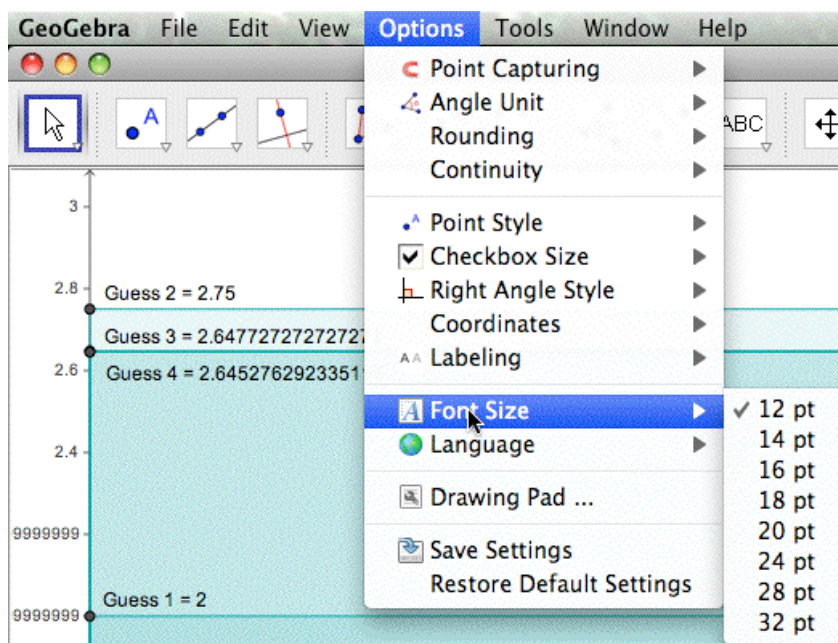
GeoGebra File Edit View Options Tools Window Help

ABC

3
2.8 Guess 2 = 2.75
Guess 3 = 2.64772727272727
2.6 Guess 4 = 2.6452762923351
2.4
9999999
Guess 1 = 2
9999999

Point Capturing
Angle Unit
Rounding
Continuity

Point Style
Checkbox Size
Right Angle Style
Coordinates
Labeling

Font Size
Language

Drawing Pad ...

Save Settings
Restore Default Settings

✓ 12 pt
14 pt
16 pt
18 pt
20 pt
24 pt
28 pt
32 pt